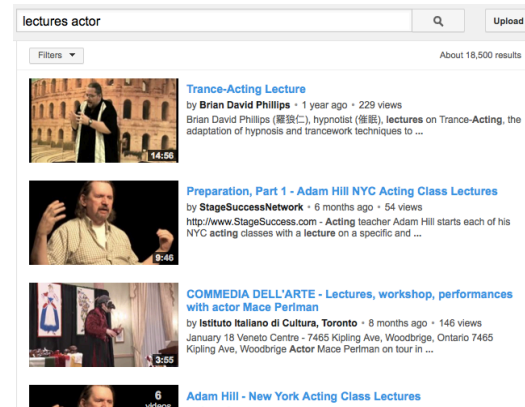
lectures actor

Upload

Filters

About 18,500 results

14:56

Trance-Acting Lecture

by Brian David Phillips · 1 year ago · 229 views

Brian David Phillips (羅狼仁), hypnotist (催眠), lectures on Trance-Acting, the adaptation of hypnosis and trancework techniques to ...

9:46

Preparation, Part 1 - Adam Hill NYC Acting Class Lectures

by StageSuccessNetwork · 6 months ago · 54 views

http://www.StageSuccess.com - Acting teacher Adam Hill starts each of his NYC acting classes with a lecture on a specific and ...

3:55

COMMEDIA DELL'ARTE - Lectures, workshop, performances with actor Mace Perlman

by Istituto Italiano di Cultura, Toronto · 8 months ago · 146 views

January 18 Veneto Centre - 7465 Kipling Ave, Woodbrige, Ontario 7465 Kipling Ave, Woodbrige Actor Mace Perlman on tour in ...

6 videos

Adam Hill - New York Acting Class Lectures